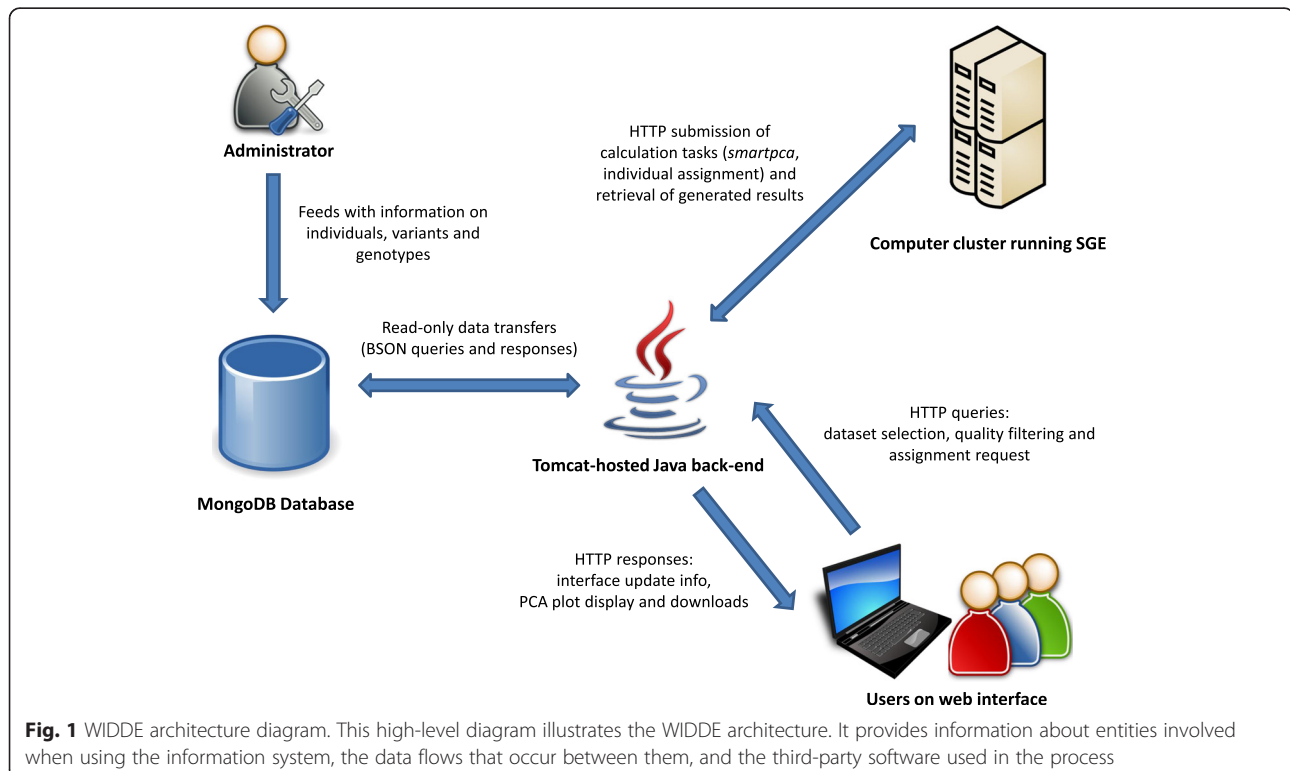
Administrator

Feeds with information on individuals, variants and genotypes

HTTP submission of calculation tasks (*smartpca*, individual assignment) and retrieval of generated results

Computer cluster running SGE

Read-only data transfers (BSON queries and responses)

MongoDB Database

Tomcat-hosted Java back-end

HTTP queries: dataset selection, quality filtering and assignment request

HTTP responses: interface update info, PCA plot display and downloads

Users on web interface

**Fig. 1** WIDDE architecture diagram. This high-level diagram illustrates the WIDDE architecture. It provides information about entities involved when using the information system, the data flows that occur between them, and the third-party software used in the process